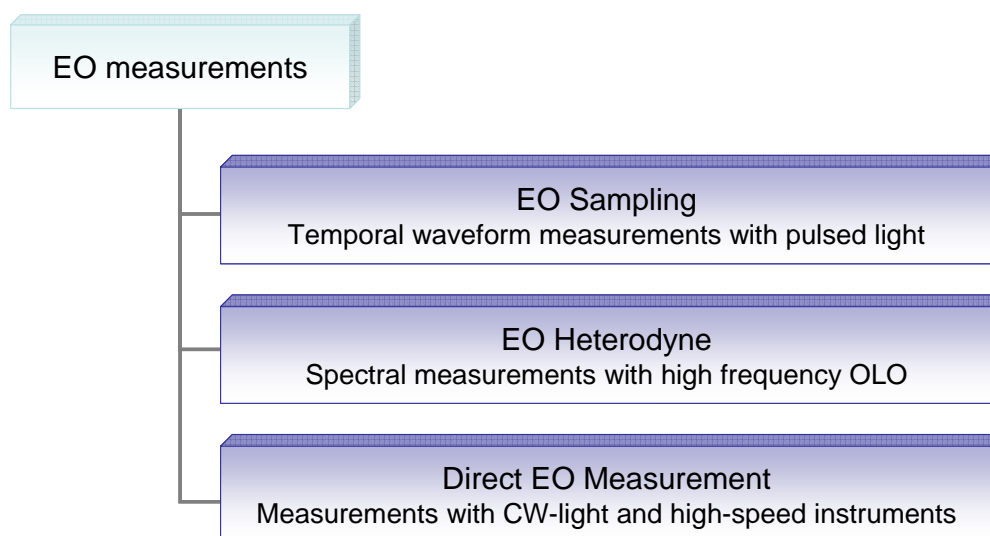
EO measurements

EO Sampling
Temporal waveform measurements with pulsed light

EO Heterodyne
Spectral measurements with high frequency OLO

Direct EO Measurement
Measurements with CW-light and high-speed instruments